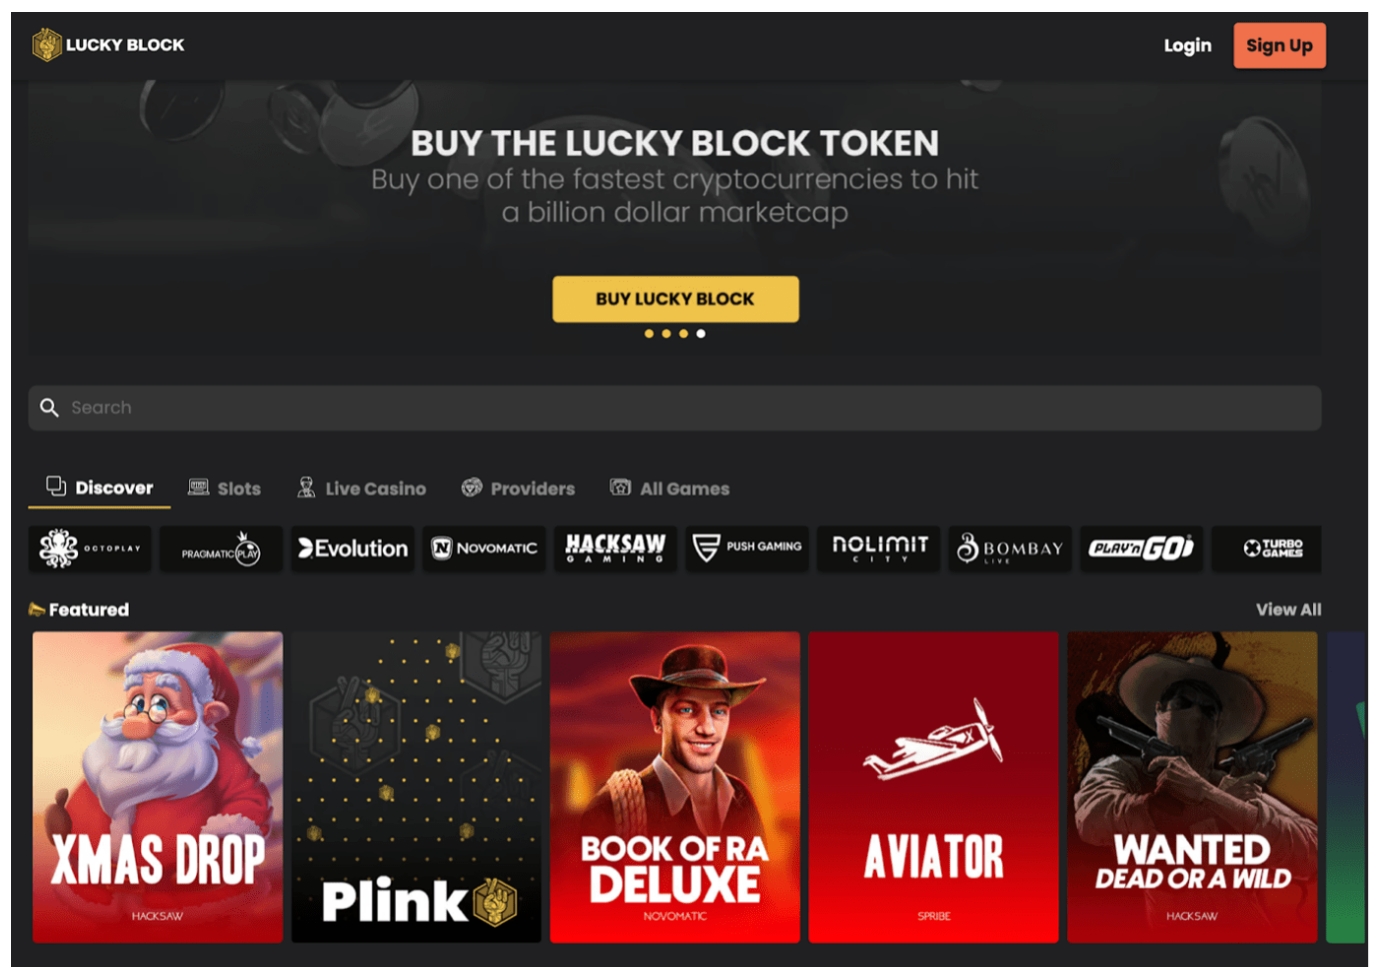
LUCKY BLOCK

Login

Sign Up

BUY THE LUCKY BLOCK TOKEN

Buy one of the fastest cryptocurrencies to hit a billion dollar marketcap

BUY LUCKY BLOCK

Search

Discover

Slots

Live Casino

Providers

All Games

OCTOPLAY

PRAGMATIC PLAY

Evolution

NOVOMATIC

HACKSAW GAMING

PUSH GAMING

NOLIMIT CITY

BOMBAY LIVE

PLAY'N GO

TURBO GAMES

Featured

View All

XMAS DROP

HACKSAW

Plink

BOOK OF RA DELUXE

NOVOMATIC

AVIATOR

SPRIBE

WANTED DEAD OR A WILD

HACKSAW